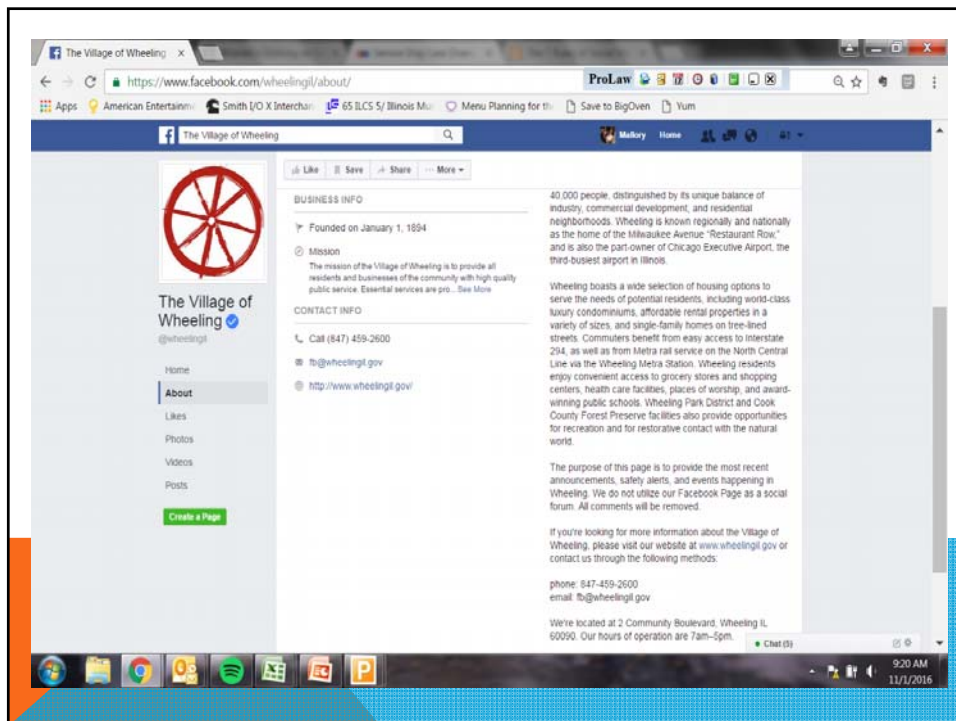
The Village of Wheeling ×

https://www.facebook.com/wheelingil/about/

ProLaw

Apps American Entertainm Smith I/O X Intercha 65 ILCS 5/ Illinois Mu Menu Planning for th Save to BigOven Yum

The Village of Wheeling

Mallory Home

The Village of Wheeling

@wheelingil

Home

About

Likes

Photos

Videos

Posts

Create a Page

Like Save Share More

BUSINESS INFO

Founded on January 1, 1894

Mission

The mission of the Village of Wheeling is to provide all residents and businesses of the community with high quality public service. Essential services are pro... See More

CONTACT INFO

Call (847) 459-2600

fb@wheelingil.gov

http://www.wheelingil.gov/

40,000 people, distinguished by its unique balance of industry, commercial development, and residential neighborhoods. Wheeling is known regionally and nationally as the home of the Milwaukee Avenue "Restaurant Row," and is also the part-owner of Chicago Executive Airport, the third-busiest airport in Illinois.

Wheeling boasts a wide selection of housing options to serve the needs of potential residents, including world-class luxury condominiums, affordable rental properties in a variety of sizes, and single-family homes on tree-lined streets. Commuters benefit from easy access to Interstate 294, as well as from Metra rail service on the North Central Line via the Wheeling Metra Station. Wheeling residents enjoy convenient access to grocery stores and shopping centers, health care facilities, places of worship, and award-winning public schools. Wheeling Park District and Cook County Forest Preserve facilities also provide opportunities for recreation and for restorative contact with the natural world.

The purpose of this page is to provide the most recent announcements, safety alerts, and events happening in Wheeling. We do not utilize our Facebook Page as a social forum. All comments will be removed.

If you're looking for more information about the Village of Wheeling, please visit our website at www.wheelingil.gov or contact us through the following methods:

phone: 847-459-2600
email: fb@wheelingil.gov

We're located at 2 Community Boulevard, Wheeling IL 60090. Our hours of operation are 7am–5pm.

Chat (5)

9:20 AM
11/1/2016